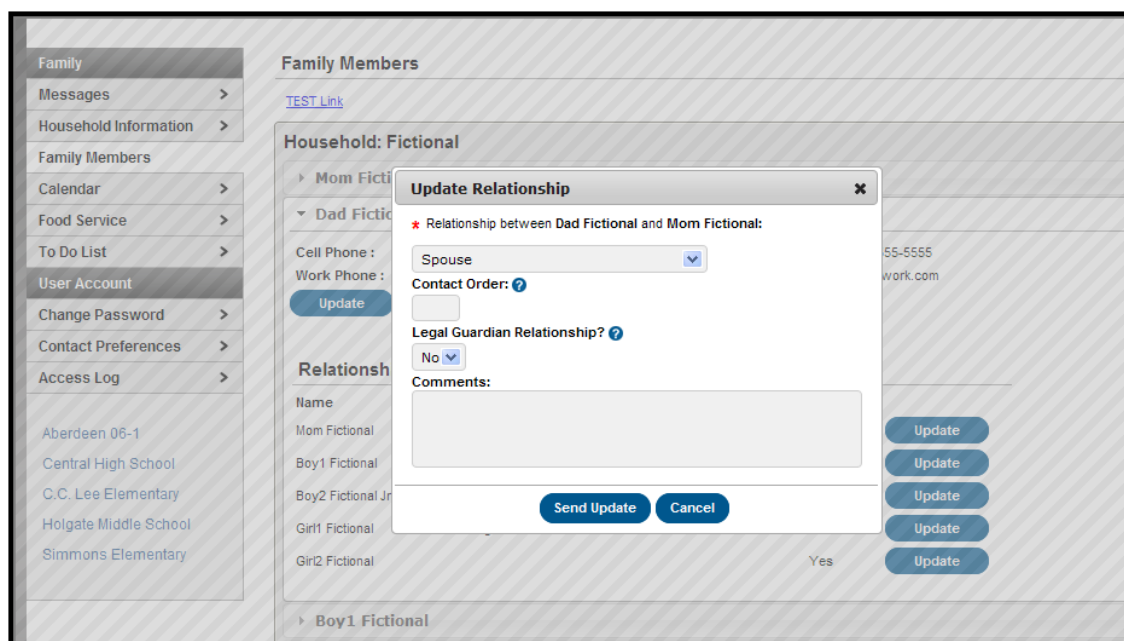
Family
Messages >
Household Information >
Family Members
Calendar >
Food Service >
To Do List >
User Account
Change Password >
Contact Preferences >
Access Log >

Aberdeen 06-1
Central High School
C.C. Lee Elementary
Holgate Middle School
Simmons Elementary

Family Members

TEST Link

Household: Fictional

Mom Ficti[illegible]

Dad Ficti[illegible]

Cell Phone : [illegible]55-5555
Work Phone : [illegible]work.com

Update

Relationsh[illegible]

Name
Mom Fictional Update
Boy1 Fictional Update
Boy2 Fictional Jr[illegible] Update
Girl1 Fictional Update
Girl2 Fictional Yes Update

Boy1 Fictional

Update Relationship ✖

* Relationship between Dad Fictional and Mom Fictional:

Spouse

Contact Order: ?

Legal Guardian Relationship? ?

No

Comments:

Send Update Cancel